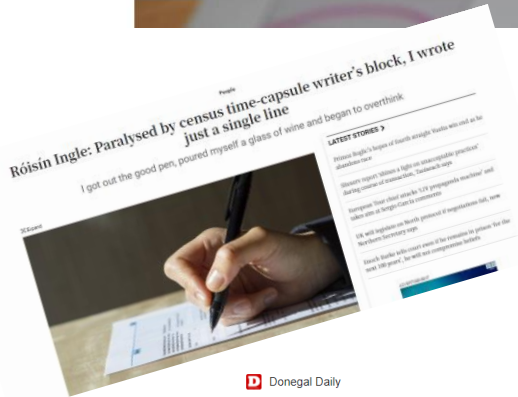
People

Róisín Ingle: Paralysed by census time-capsule writer's block, I wrote just a single line

I got out the good pen, poured myself a glass of wine and began to overthink

Expand

LATEST STORIES >

Prince Rogic's hopes of fourth straight Vuelta win end as he abandons race

Slavery report 'shines a light on unacceptable practices' during course of transaction, Taoiseach says

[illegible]

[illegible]

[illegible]

Donegal Daily